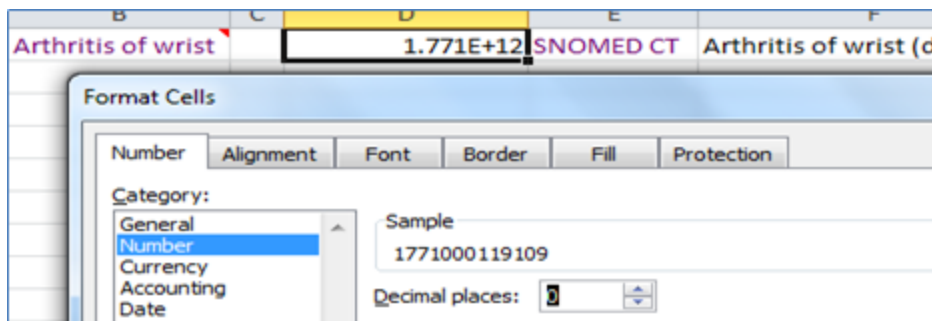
| B | C | D | E | F |
|---|---|---|---|---|
| Arthritis of wrist | | 1.771E+12 | SNOMED CT | Arthritis of wrist (d |

Format Cells

Number Alignment Font Border Fill Protection

Category:
General
Number
Currency
Accounting
Date

Sample
1771000119109

Decimal places: 0